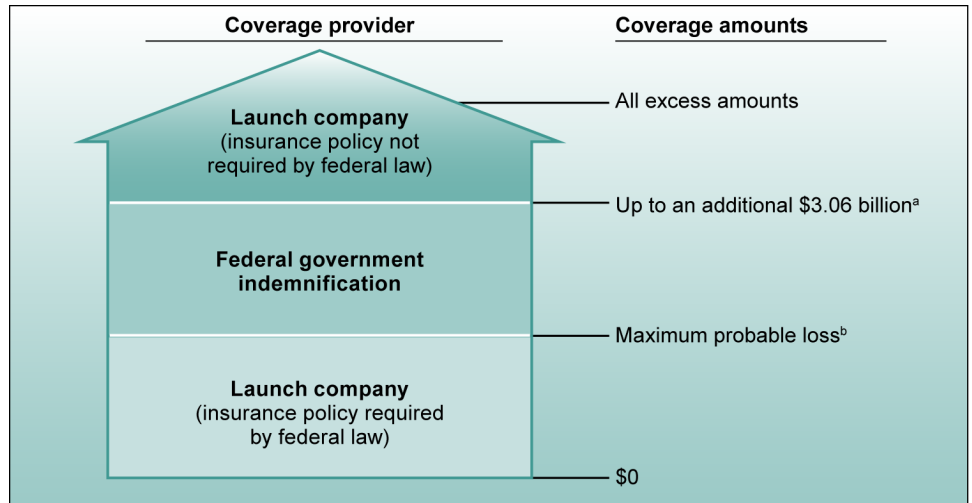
Coverage provider

Coverage amounts

Launch company (insurance policy not required by federal law)

All excess amounts

Up to an additional \$3.06 billion$^a$

Federal government indemnification

Maximum probable loss$^b$

Launch company (insurance policy required by federal law)

\$0